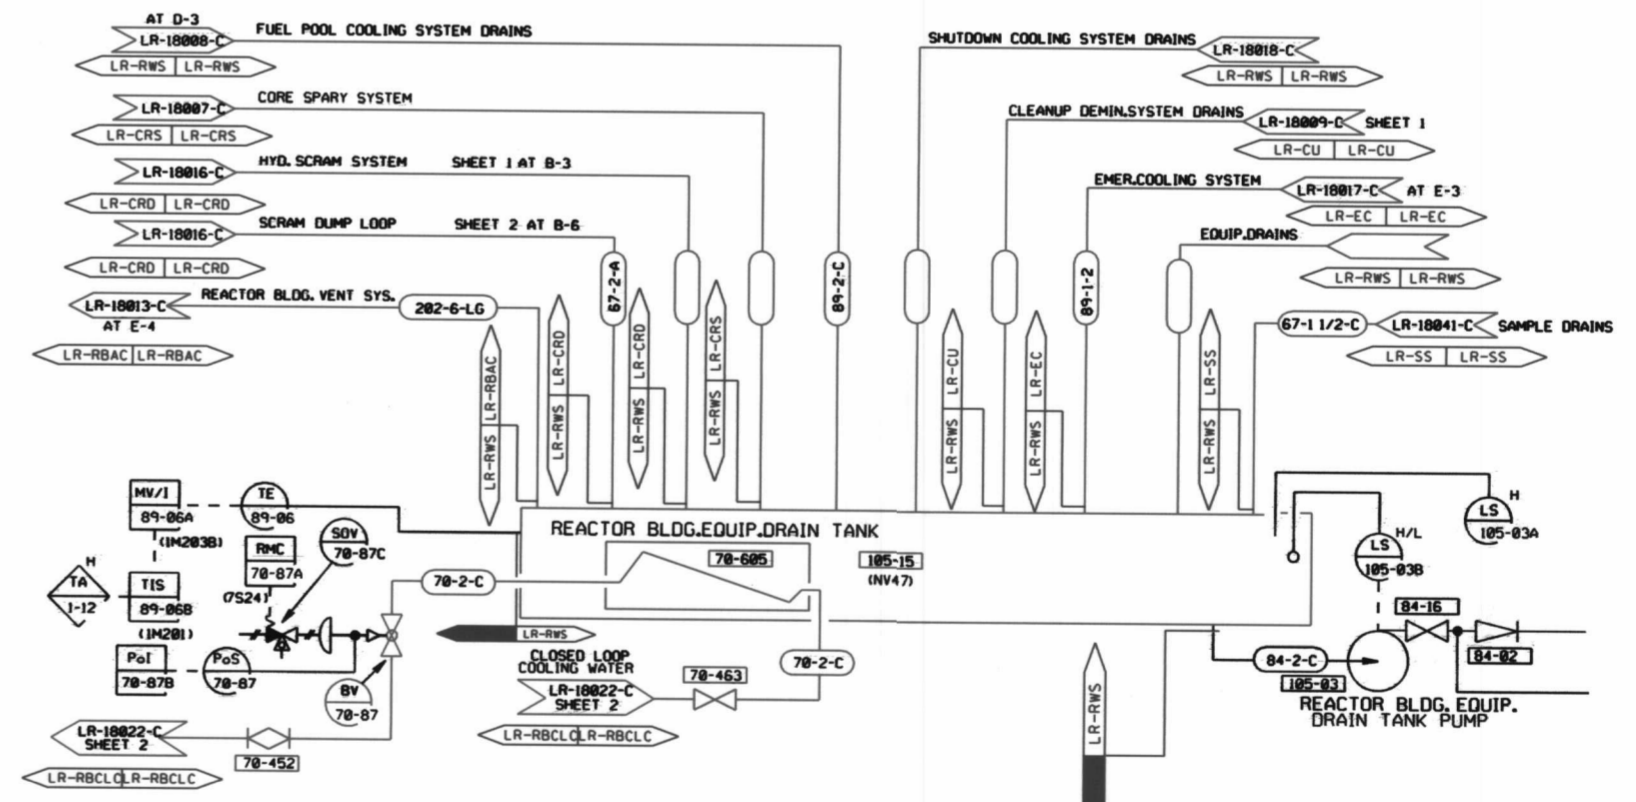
AT D-3
LR-18008-C FUEL POOL COOLING SYSTEM DRAINS
LR-RWS | LR-RWS

LR-18007-C CORE SPARY SYSTEM
LR-CRS | LR-CRS

LR-18016-C HYD. SCRAM SYSTEM SHEET 1 AT B-3
LR-CRD | LR-CRD

LR-18016-C SCRAM DUMP LOOP SHEET 2 AT B-6
LR-CRD | LR-CRD

LR-18013-C REACTOR BLDG. VENT SYS.
AT E-4
LR-RBAC | LR-RBAC

202-6-LG

SHUTDOWN COOLING SYSTEM DRAINS LR-18018-C
LR-RWS | LR-RWS

CLEANUP DEMIN.SYSTEM DRAINS LR-18009-C SHEET 1
LR-CU | LR-CU

EMER.COOLING SYSTEM LR-18017-C AT E-3
LR-EC | LR-EC

EQUIP.DRAINS
LR-RWS | LR-RWS

67-1 1/2-C LR-18041-C SAMPLE DRAINS
LR-SS | LR-SS

67-2-A
89-2-C
89-1-2

LR-RWS LR-RBAC
LR-RWS LR-CRD
LR-RWS LR-CRD
LR-RWS LR-CRS
LR-RWS LR-CU
LR-RWS LR-EC
LR-RWS LR-SS

MV/I
89-06A
TE
89-06
(1M203B)
RMC
70-87A
SOV
70-87C
(7S24)
H
TA
1-12
TIS
89-06B
(1M201)
PoI
70-87B
PoS
70-87
BV
70-87

REACTOR BLDG.EQUIP.DRAIN TANK
70-605
105-15
(NV47)
70-2-C
LR-RWS
CLOSED LOOP COOLING WATER
LR-18022-C SHEET 2
70-463
70-2-C
LR-RBCLC LR-RBCLC

LR-18022-C SHEET 2
70-452
LR-RBCLC LR-RBCLC

LR-RWS

H
LS
105-03A
H/L
LS
105-03B
84-16
84-2-C
105-03
84-02
REACTOR BLDG. EQUIP. DRAIN TANK PUMP